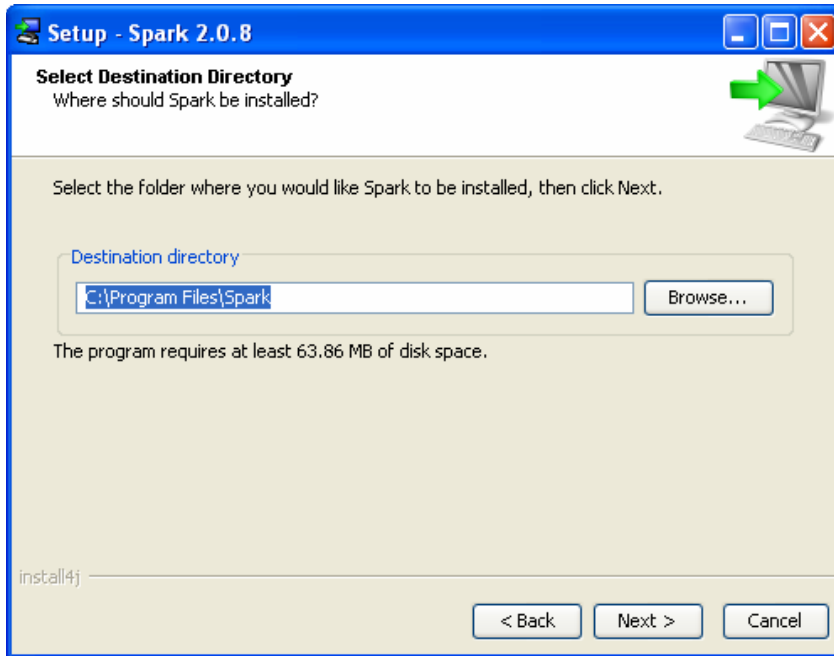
Setup - Spark 2.0.8

Select Destination Directory
Where should Spark be installed?

Select the folder where you would like Spark to be installed, then click Next.

Destination directory

C:\Program Files\Spark

Browse...

The program requires at least 63.86 MB of disk space.

install4j

< Back

Next >

Cancel